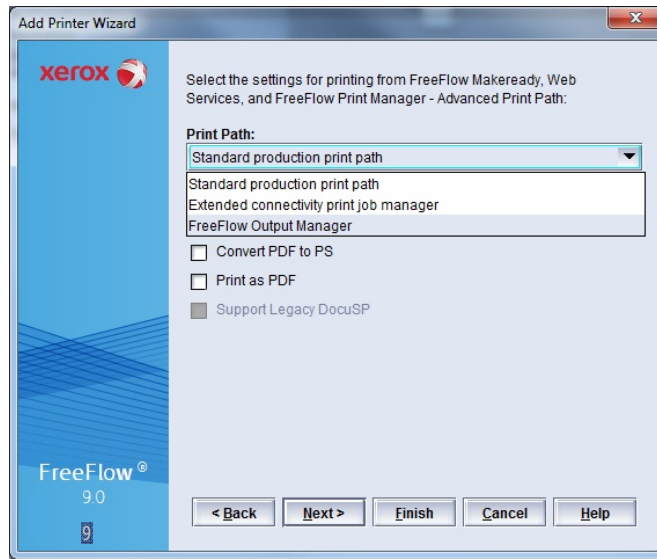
Add Printer Wizard

xerox

Select the settings for printing from FreeFlow Makeready, Web Services, and FreeFlow Print Manager - Advanced Print Path:

Print Path:

Standard production print path

Standard production print path
Extended connectivity print job manager
FreeFlow Output Manager

Convert PDF to PS

Print as PDF

Support Legacy DocuSP

FreeFlow®
9.0
9

< Back
Next >
Finish
Cancel
Help